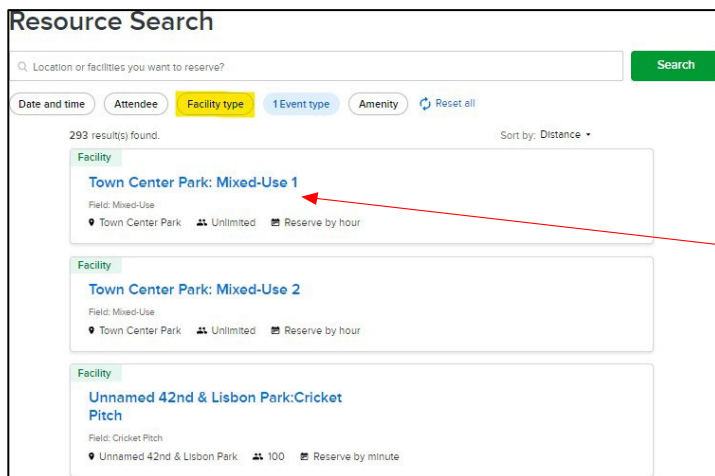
Resource Search

Location or facilities you want to reserve?

Search

Date and time

Attendee

Facility type

1 Event type

Amenity

Reset all

293 result(s) found.

Sort by: Distance

Facility

Town Center Park: Mixed-Use 1

Field: Mixed-Use

Town Center Park

Unlimited

Reserve by hour

Facility

Town Center Park: Mixed-Use 2

Field: Mixed-Use

Town Center Park

Unlimited

Reserve by hour

Facility

Unnamed 42nd & Lisbon Park:Cricket Pitch

Field: Cricket Pitch

Unnamed 42nd & Lisbon Park

100

Reserve by minute